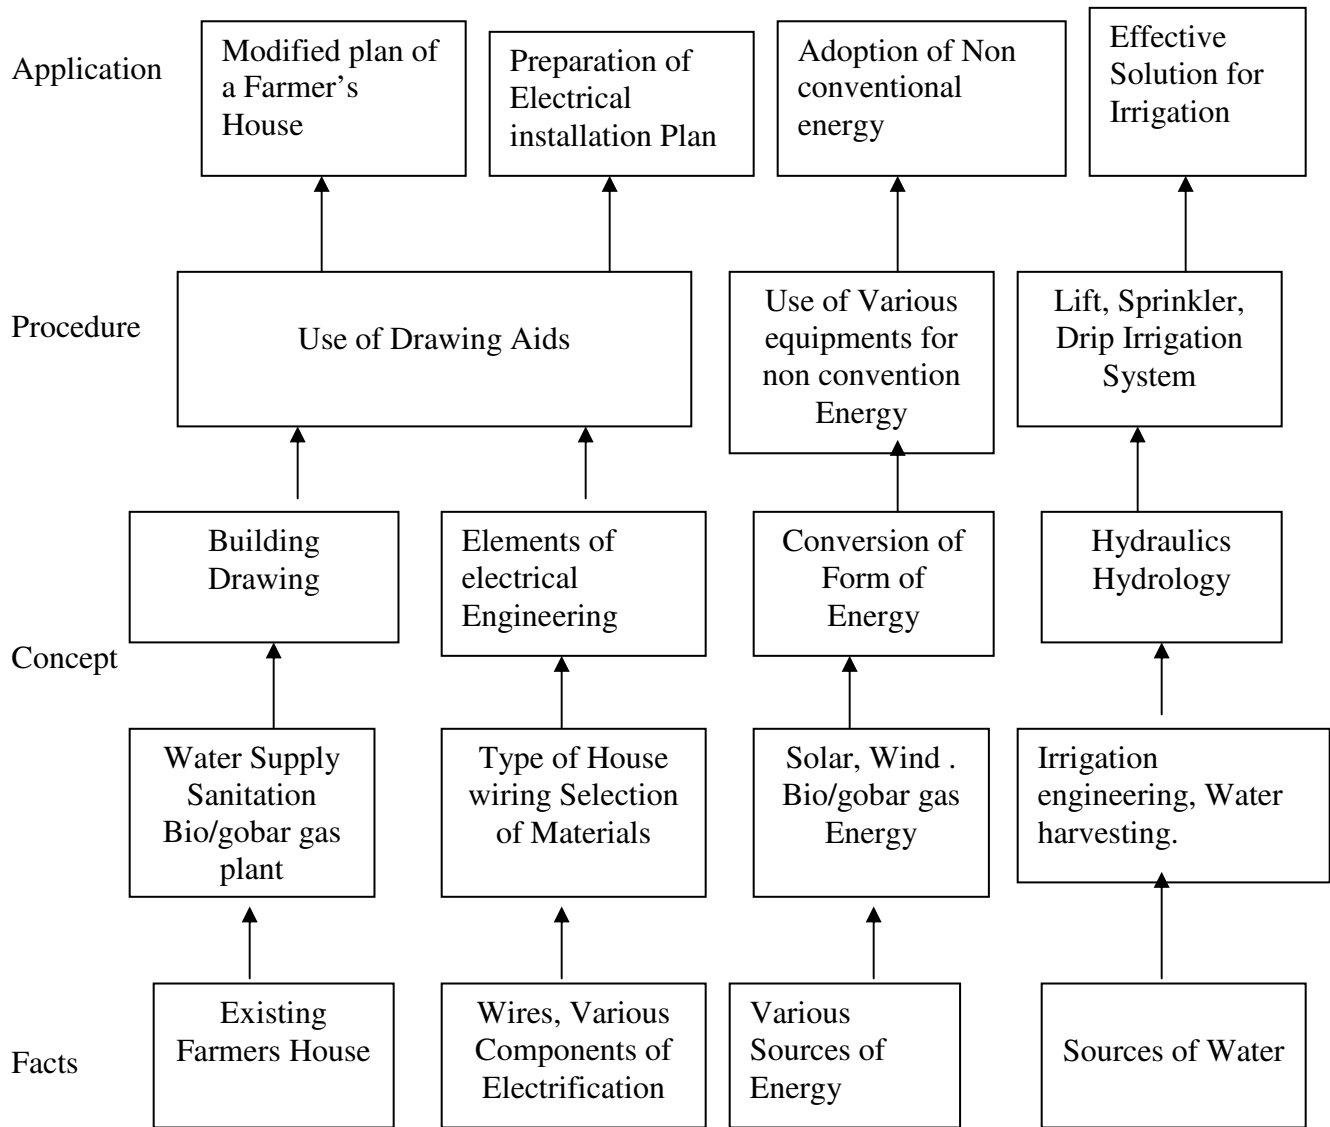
Application

Modified plan of a Farmer's House

Preparation of Electrical installation Plan

Adoption of Non conventional energy

Effective Solution for Irrigation

Procedure

Use of Drawing Aids

Use of Various equipments for non convention Energy

Lift, Sprinkler, Drip Irrigation System

Building Drawing

Elements of electrical Engineering

Conversion of Form of Energy

Hydraulics Hydrology

Concept

Water Supply Sanitation Bio/gobar gas plant

Type of House wiring Selection of Materials

Solar, Wind . Bio/gobar gas Energy

Irrigation engineering, Water harvesting.

Facts

Existing Farmers House

Wires, Various Components of Electrification

Various Sources of Energy

Sources of Water